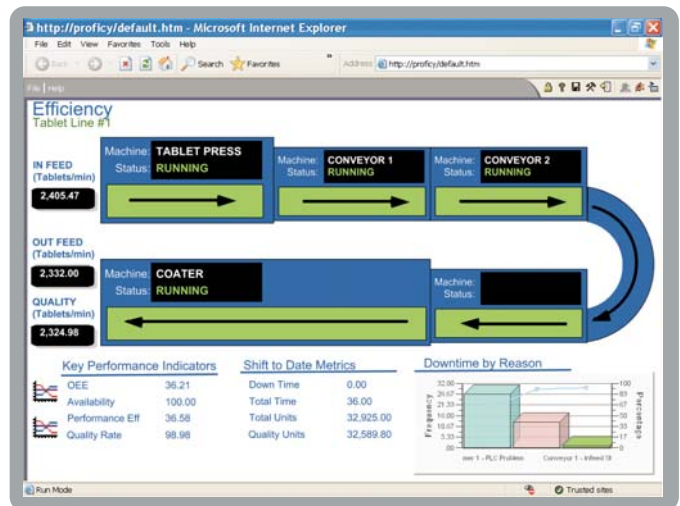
http://proficy/default.htm - Microsoft Internet Explorer

File Edit View Favorites Tools Help

Back Search Favorites Address http://proficy/default.htm

File | Help

Efficiency
Tablet Line #1

IN FEED (Tablets/min)
2,405.47

Machine: TABLET PRESS
Status: RUNNING

Machine: CONVEYOR 1
Status: RUNNING

Machine: CONVEYOR 2
Status: RUNNING

OUT FEED (Tablets/min)
2,332.00

Machine: COATER
Status: RUNNING

Machine:
Status:

QUALITY (Tablets/min)
2,324.98

Key Performance Indicators

| OEE | 36.21 |
|---|---|
| Availability | 100.00 |
| Performance Eff | 36.58 |
| Quality Rate | 98.98 |

Shift to Date Metrics

| Down Time | 0.00 |
|---|---|
| Total Time | 36.00 |
| Total Units | 32,925.00 |
| Quality Units | 32,589.80 |

Downtime by Reason

Frequency
32.00
26.67
21.33
16.00
10.67
5.33
.00

Percentage
100
83
67
50
33
17
0

yer 1 - PLC Problem
Conveyor 1 - Infeed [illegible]

Run Mode
Trusted sites